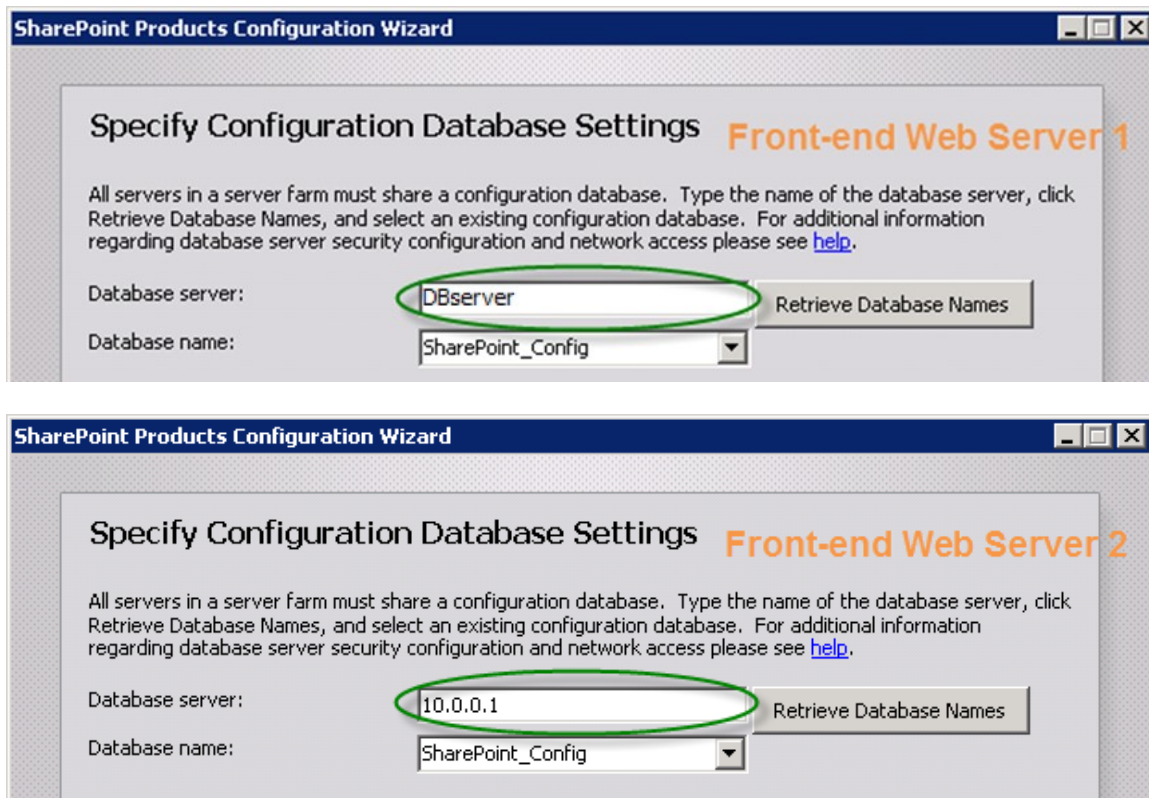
SharePoint Products Configuration Wizard

Specify Configuration Database Settings

Front-end Web Server 1

All servers in a server farm must share a configuration database. Type the name of the database server, click Retrieve Database Names, and select an existing configuration database. For additional information regarding database server security configuration and network access please see help.

Database server: DBserver

Retrieve Database Names

Database name: SharePoint_Config

SharePoint Products Configuration Wizard

Specify Configuration Database Settings

Front-end Web Server 2

All servers in a server farm must share a configuration database. Type the name of the database server, click Retrieve Database Names, and select an existing configuration database. For additional information regarding database server security configuration and network access please see help.

Database server: 10.0.0.1

Retrieve Database Names

Database name: SharePoint_Config